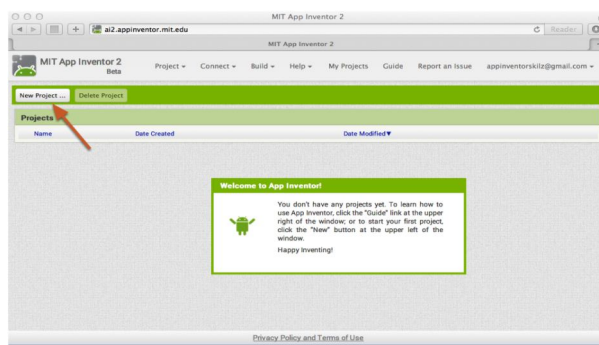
MIT App Inventor 2

ai2.appinventor.mit.edu

Reader

MIT App Inventor 2

MIT App Inventor 2 Beta

Project ▾ Connect ▾ Build ▾ Help ▾ My Projects Guide Report an Issue appinventorskilz@gmail.com ▾

New Project ... Delete Project

Projects

| Name | Date Created | Date Modified▼ |
|---|---|---|

Welcome to App Inventor!

You don't have any projects yet. To learn how to use App Inventor, click the "Guide" link at the upper right of the window; or to start your first project, click the "New" button at the upper left of the window.

Happy Inventing!

Privacy Policy and Terms of Use